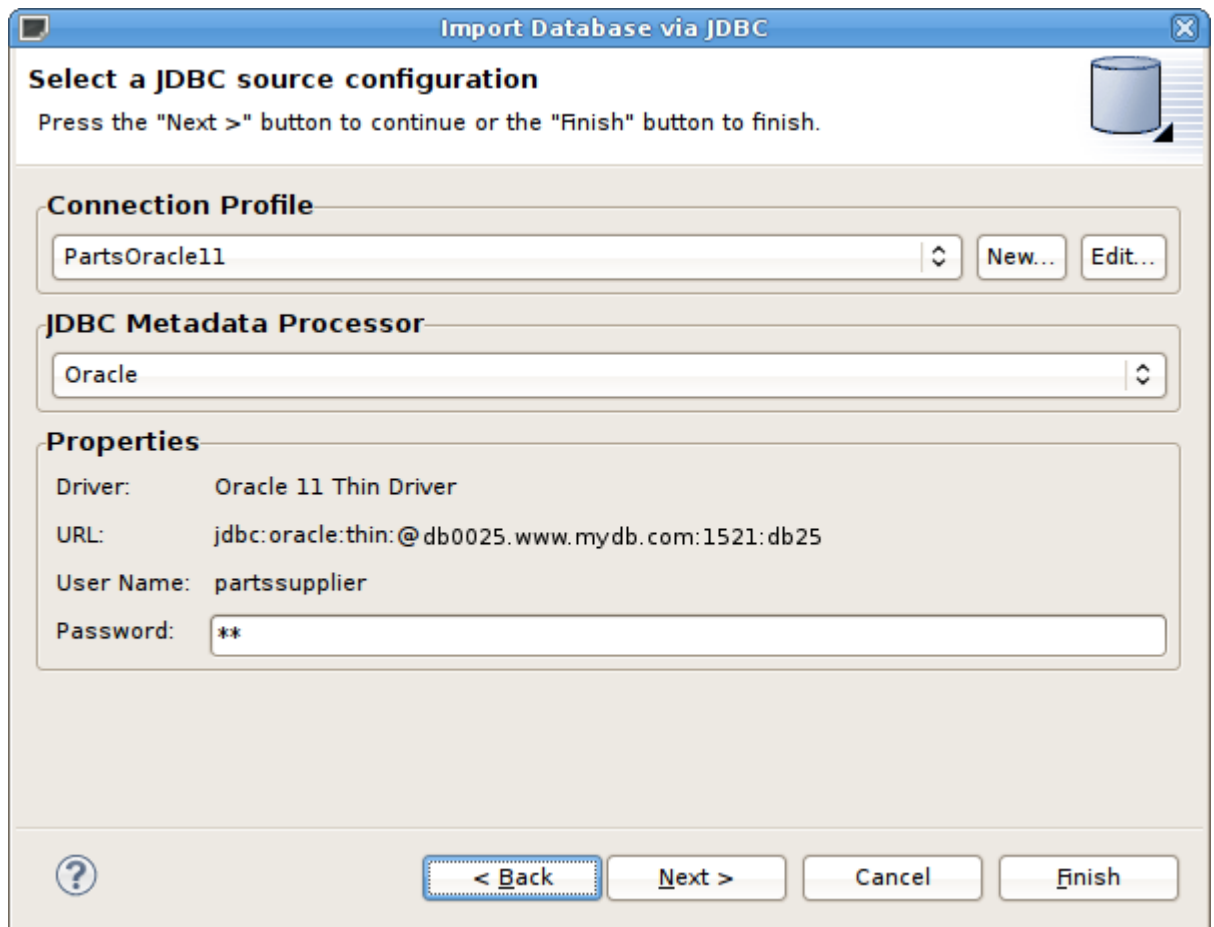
Import Database via JDBC

Select a JDBC source configuration

Press the "Next >" button to continue or the "Finish" button to finish.

Connection Profile

PartsOracle11

New...

Edit...

JDBC Metadata Processor

Oracle

Properties

Driver: Oracle 11 Thin Driver

URL: jdbc:oracle:thin:@db0025.www.mydb.com:1521:db25

User Name: partssupplier

Password: **

?

< Back

Next >

Cancel

Finish